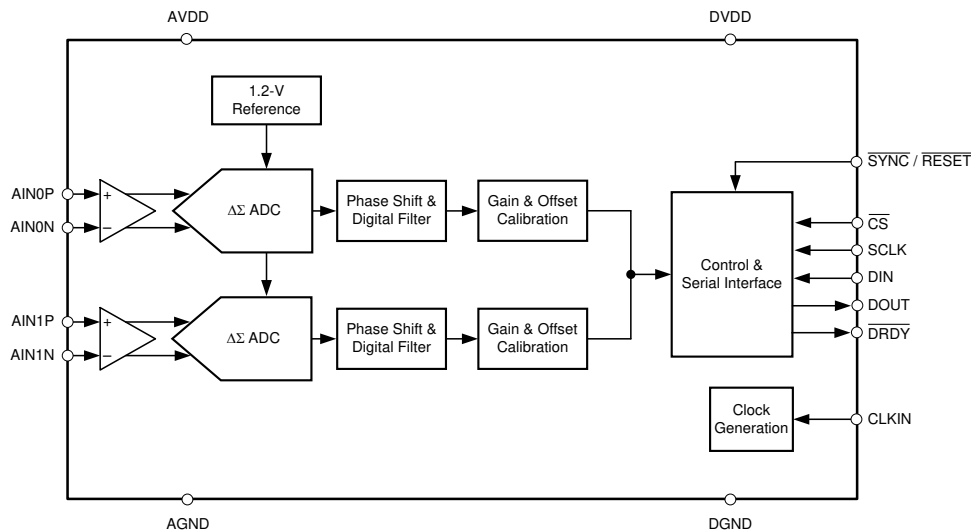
AVDD

DVDD

1.2-V Reference

$\overline{SYNC}$ / $\overline{RESET}$

AIN0P

+

AIN0N

−

$\Delta\Sigma$ ADC

Phase Shift & Digital Filter

Gain & Offset Calibration

Control & Serial Interface

$\overline{CS}$

SCLK

DIN

DOUT

$\overline{DRDY}$

AIN1P

+

AIN1N

−

$\Delta\Sigma$ ADC

Phase Shift & Digital Filter

Gain & Offset Calibration

Clock Generation

CLKIN

AGND

DGND